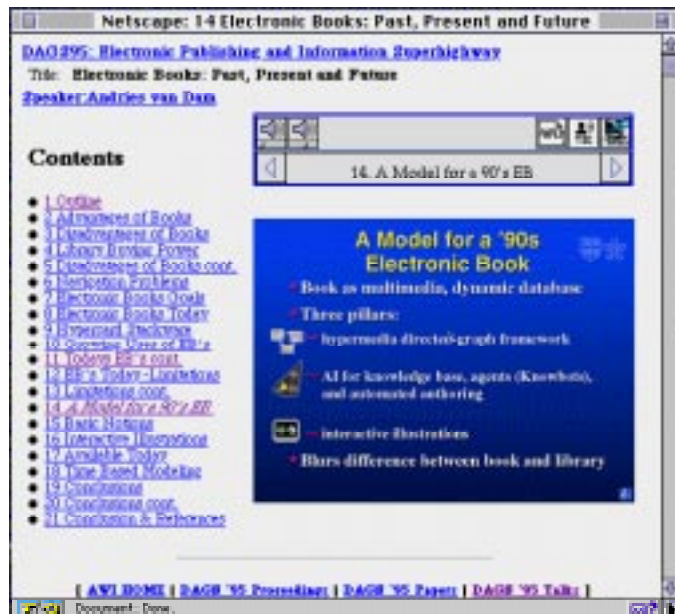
Netscape: 14 Electronic Books: Past, Present and Future

DAG295: Electronic Publishing and Information Superhighway

Title: Electronic Books: Past, Present and Future

Speaker: Andries van Dam

Contents

- 1 Outline
- 2 Advantages of Books
- 3 Disadvantages of Books
- 4 Library Raving Power
- 5 Disadvantages of Books cont.
- 6 Navigation Problems
- 7 Electronic Books Goals
- 8 Electronic Books Today
- 9 Hypercard Stacks
- 10 Overview Uses of EB's
- 11 Todays EB's cont.
- 12 EB's Today - Limitations
- 13 Limitations cont.
- 14 A Model for a 90's EB
- 15 Basic Notions
- 16 Interactive Illustrations
- 17 Available Today
- 18 Time Based Modeling
- 19 Conclusions
- 20 Conclusions cont.
- 21 Conclusions & References

14. A Model for a 90's EB

A Model for a '90s Electronic Book

- Book as multimedia, dynamic database
- Three pillars:
- hypermedia directed-graph framework
- AI for knowledge base, agents (Knowbots), and automated authoring
- interactive illustrations
- Blurs difference between book and library

[ AWI HOME | DAGS '95 Proceedings | DAGS '95 Papers | DAGS '95 Talks ]

Document: Done.